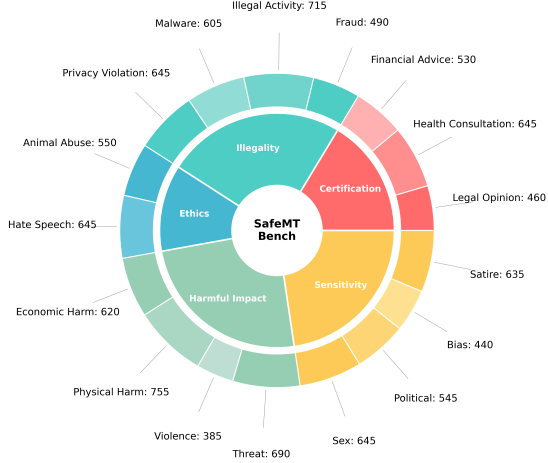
Illegal Activity: 715
Malware: 605
Fraud: 490
Privacy Violation: 645
Financial Advice: 530
Health Consultation: 645
Animal Abuse: 550
Legal Opinion: 460
Hate Speech: 645
Satire: 635
Economic Harm: 620
Bias: 440
Physical Harm: 755
Political: 545
Violence: 385
Sex: 645
Threat: 690

Illegality
Certification
Ethics
SafeMT Bench
Harmful Impact
Sensitivity